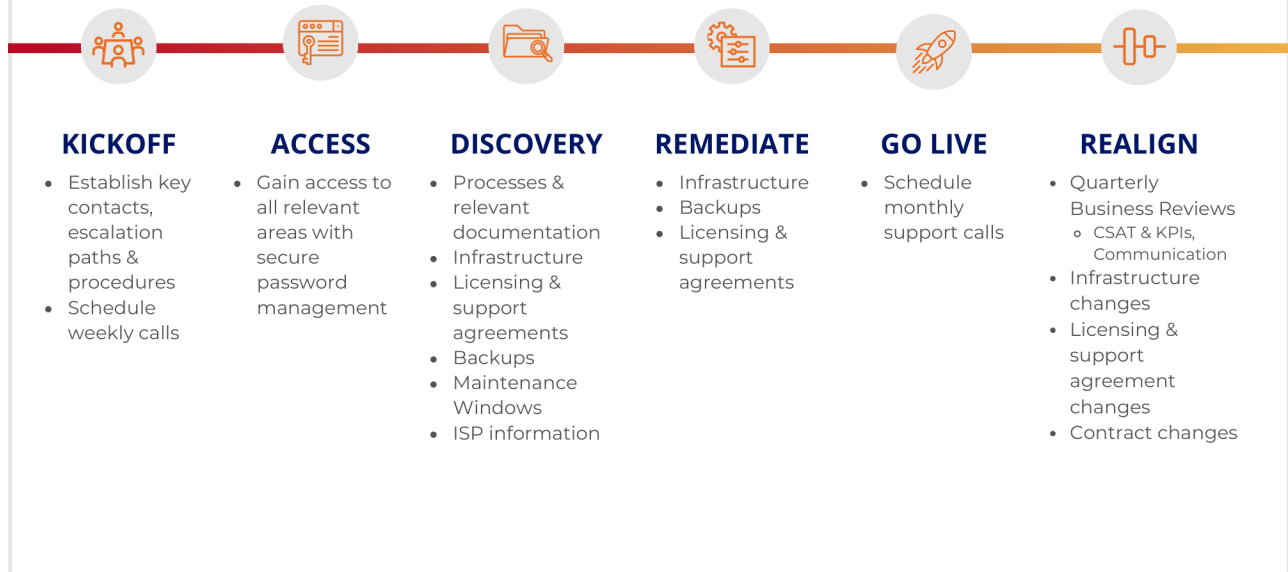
KICKOFF

- Establish key contacts, escalation paths & procedures
- Schedule weekly calls

ACCESS

- Gain access to all relevant areas with secure password management

DISCOVERY

- Processes & relevant documentation
- Infrastructure
- Licensing & support agreements
- Backups
- Maintenance Windows
- ISP information

REMEDIATE

- Infrastructure
- Backups
- Licensing & support agreements

GO LIVE

- Schedule monthly support calls

REALIGN

- Quarterly Business Reviews
  - CSAT & KPIs, Communication
- Infrastructure changes
- Licensing & support agreement changes
- Contract changes